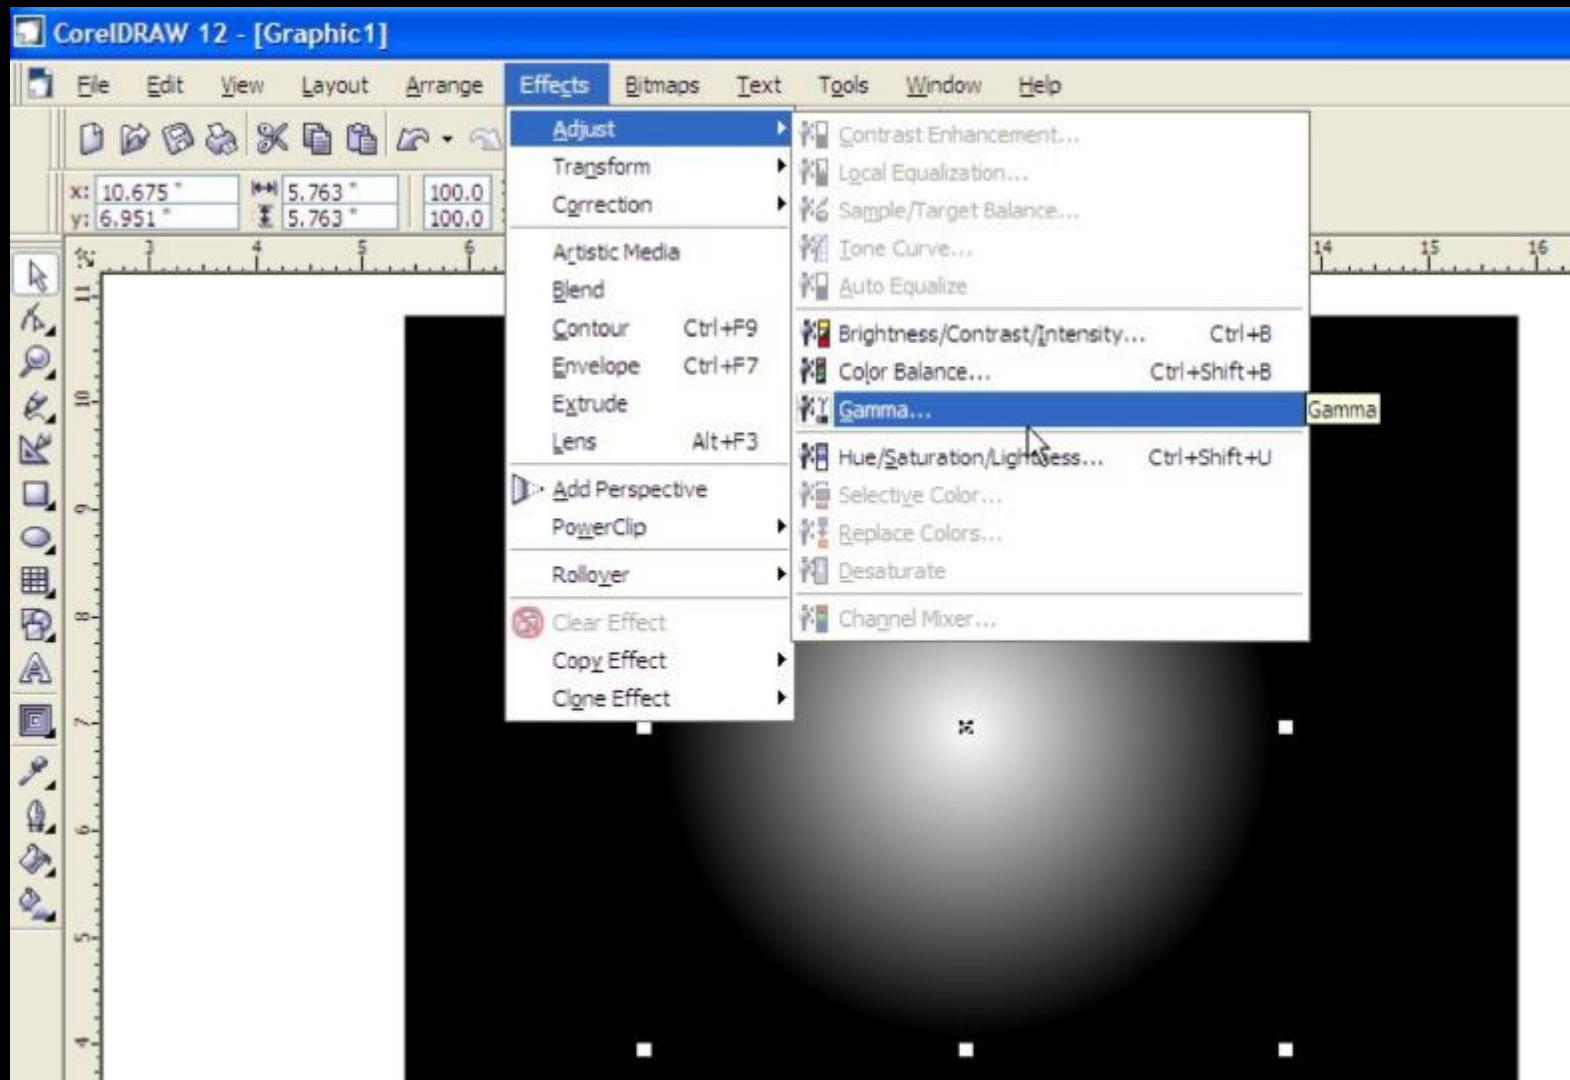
CorelDRAW 12 - [Graphic1]

File Edit View Layout Arrange Effects Bitmaps Text Tools Window Help

x: 10.675 " y: 6.951 " 5.763 " 5.763 " 100.0 100.0

Adjust
Transform
Correction
Artistic Media
Blend
Contour Ctrl+F9
Envelope Ctrl+F7
Extrude
Lens Alt+F3
Add Perspective
PowerClip
Rollover
Clear Effect
Copy Effect
Clone Effect

Contrast Enhancement...
Local Equalization...
Sample/Target Balance...
Tone Curve...
Auto Equalize
Brightness/Contrast/Intensity... Ctrl+B
Color Balance... Ctrl+Shift+B
Gamma...
Hue/Saturation/Lightness... Ctrl+Shift+U
Selective Color...
Replace Colors...
Desaturate
Channel Mixer...

Gamma

3 4 5 6 14 15 16
11 10 9 8 7 6 5 4